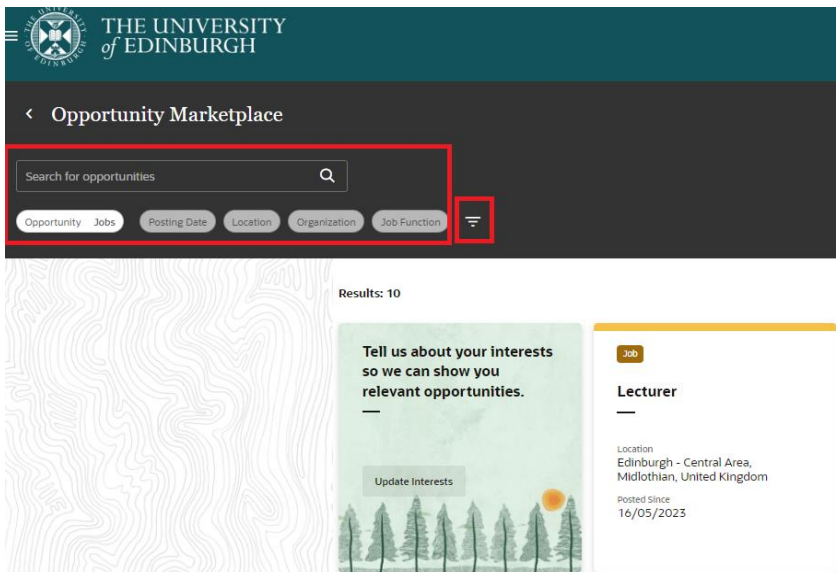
THE UNIVERSITY of EDINBURGH

Opportunity Marketplace

Search for opportunities

Opportunity Jobs Posting Date Location Organization Job Function

Results: 10

Tell us about your interests so we can show you relevant opportunities.

Update Interests

Job

Lecturer

Location
Edinburgh - Central Area, Midlothian, United Kingdom

Posted Since
16/05/2023